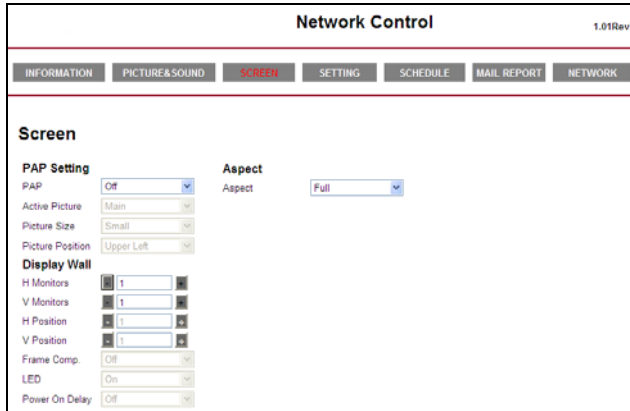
Network Control

1.01Rev

INFORMATION PICTURE&SOUND SCREEN SETTING SCHEDULE MAIL REPORT NETWORK

Screen

PAP Setting

PAP Off

Active Picture Main

Picture Size Small

Picture Position Upper Left

Display Wall

H Monitors - 1 +

V Monitors - 1 +

H Position - 1 +

V Position - 1 +

Frame Comp. Off

LED On

Power On Delay Off

Aspect

Aspect Full